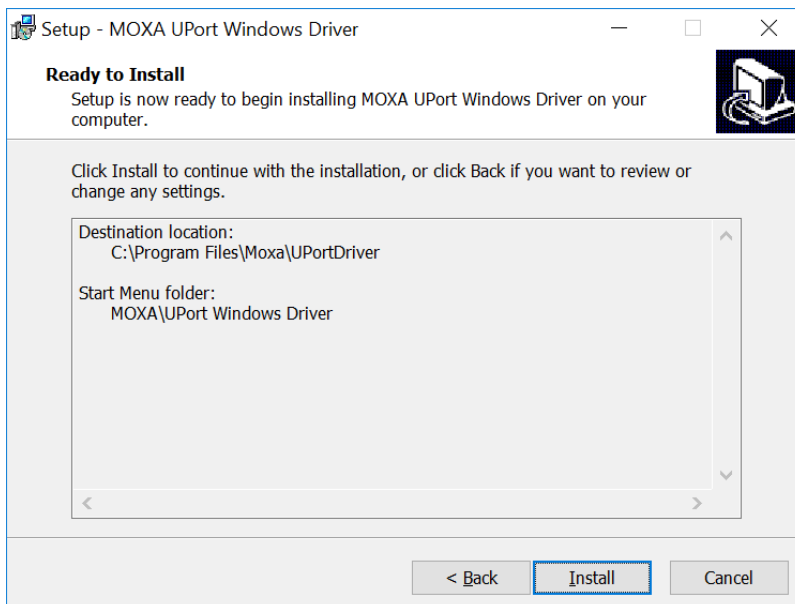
Setup - MOXA UPort Windows Driver

Ready to Install
Setup is now ready to begin installing MOXA UPort Windows Driver on your computer.

Click Install to continue with the installation, or click Back if you want to review or change any settings.

Destination location:
C:\Program Files\Moxa\UPortDriver

Start Menu folder:
MOXA\UPort Windows Driver

< Back
Install
Cancel